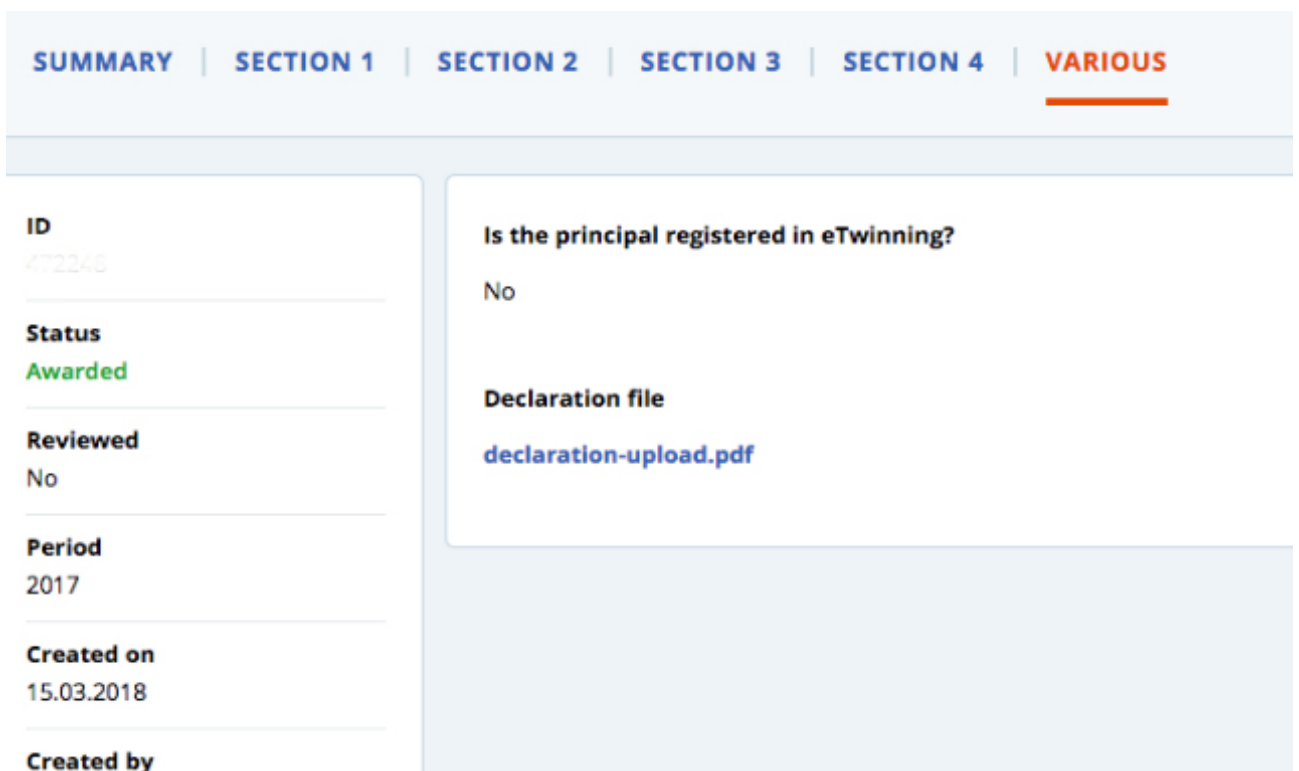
SUMMARY | SECTION 1 | SECTION 2 | SECTION 3 | SECTION 4 | VARIOUS

ID
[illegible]

Status
Awarded

Reviewed
No

Period
2017

Created on
15.03.2018

Created by

Is the principal registered in eTwinning?

No

Declaration file

declaration-upload.pdf